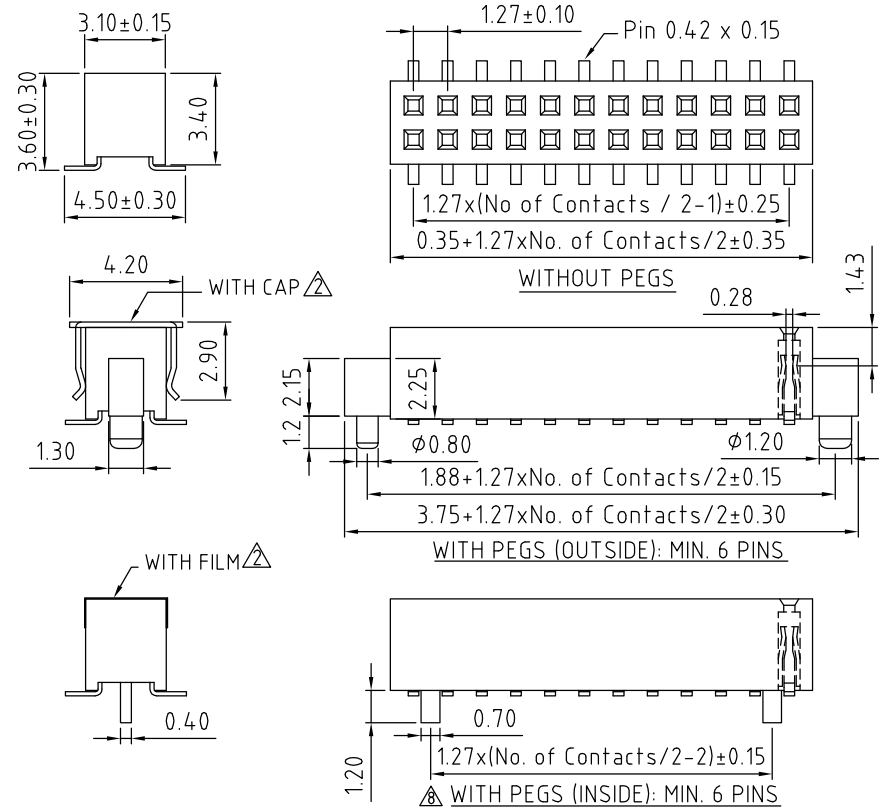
3.10±0.15

3.60±0.30

3.40

4.50±0.30

1.27±0.10

Pin 0.42 x 0.15

1.27x(No of Contacts / 2-1)±0.25

0.35+1.27xNo. of Contacts/2±0.35

WITHOUT PEGS

4.20

WITH CAP 2

2.90

1.30

1.43

0.28

1.2 2.15

2.25

⌀0.80

⌀1.20

1.88+1.27xNo. of Contacts/2±0.15

3.75+1.27xNo. of Contacts/2±0.30

WITH PEGS (OUTSIDE): MIN. 6 PINS

WITH FILM 2

0.40

0.70

1.20

1.27x(No. of Contacts/2-2)±0.15

8 WITH PEGS (INSIDE): MIN. 6 PINS